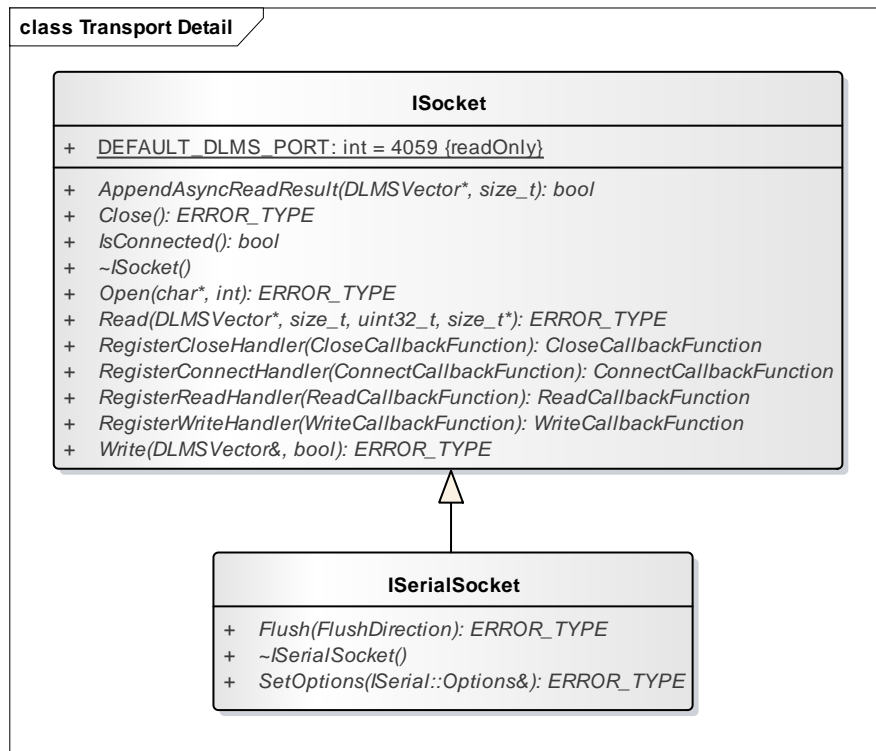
class Transport Detail

ISocket

+ DEFAULT_DLMS_PORT: int = 4059 {readOnly}

+ AppendAsyncReadResult(DLMSVector*, size_t): bool
+ Close(): ERROR_TYPE
+ IsConnected(): bool
+ ~ISocket()
+ Open(char*, int): ERROR_TYPE
+ Read(DLMSVector*, size_t, uint32_t, size_t*): ERROR_TYPE
+ RegisterCloseHandler(CloseCallbackFunction): CloseCallbackFunction
+ RegisterConnectHandler(ConnectCallbackFunction): ConnectCallbackFunction
+ RegisterReadHandler(ReadCallbackFunction): ReadCallbackFunction
+ RegisterWriteHandler(WriteCallbackFunction): WriteCallbackFunction
+ Write(DLMSVector&, bool): ERROR_TYPE

ISerialSocket

+ Flush(FlushDirection): ERROR_TYPE
+ ~ISerialSocket()
+ SetOptions(ISerial::Options&): ERROR_TYPE